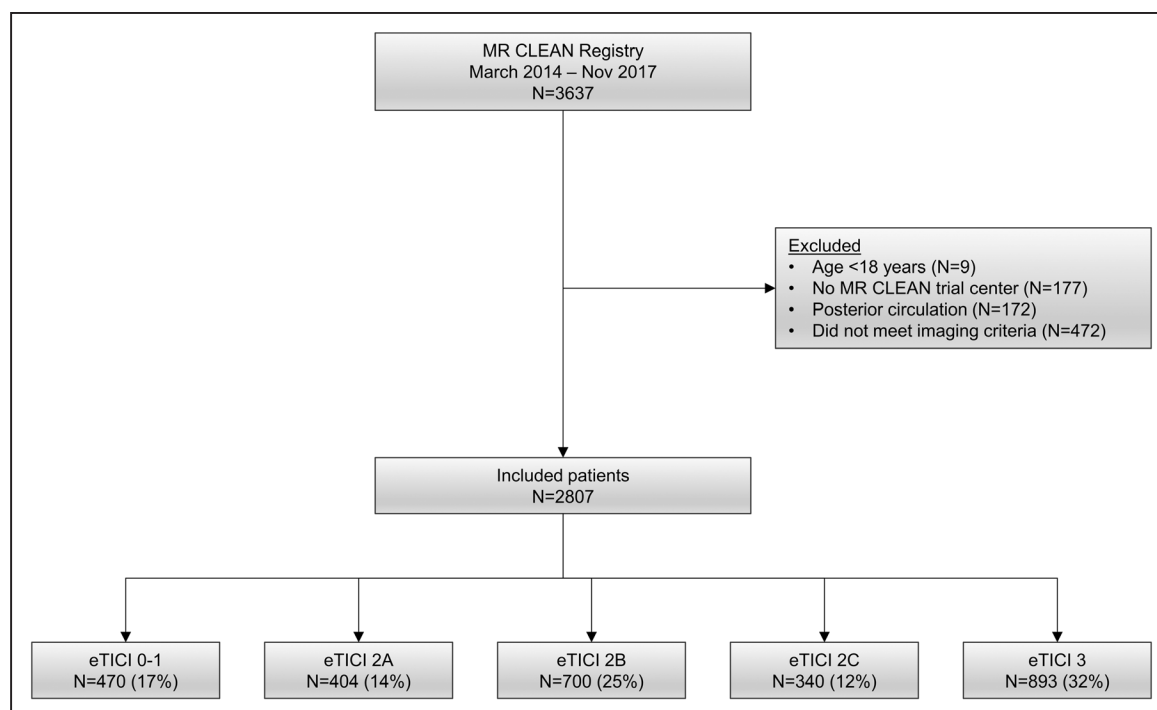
MR CLEAN Registry
March 2014 – Nov 2017
N=3637

Excluded
• Age <18 years (N=9)
• No MR CLEAN trial center (N=177)
• Posterior circulation (N=172)
• Did not meet imaging criteria (N=472)

Included patients
N=2807

eTICI 0-1
N=470 (17%)

eTICI 2A
N=404 (14%)

eTICI 2B
N=700 (25%)

eTICI 2C
N=340 (12%)

eTICI 3
N=893 (32%)